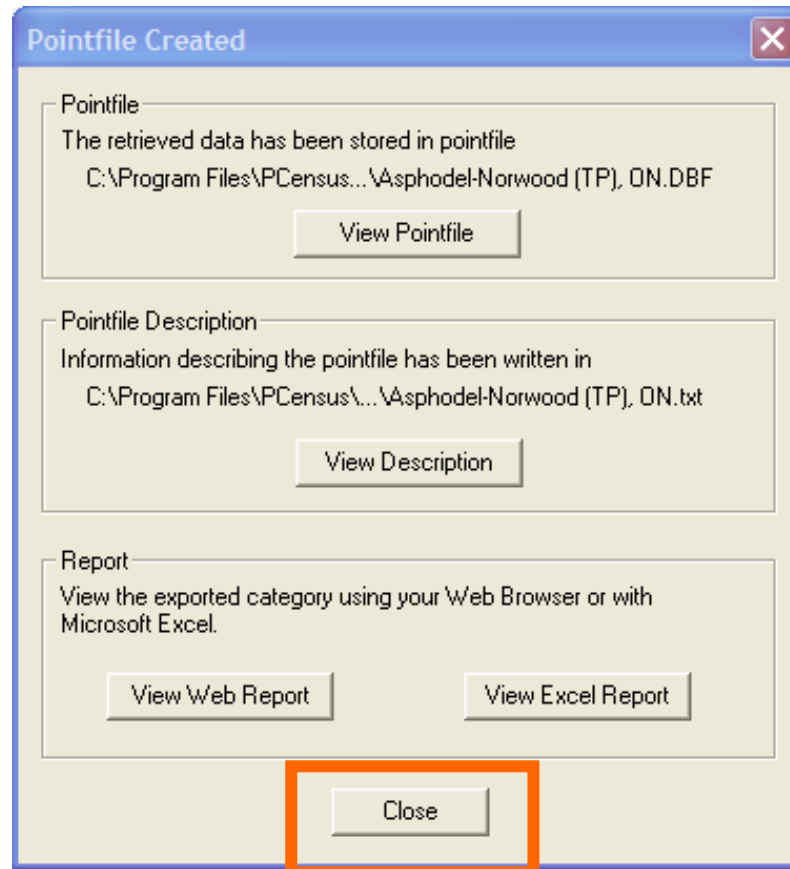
Pointfile Created

Pointfile

The retrieved data has been stored in pointfile

C:\Program Files\PCensus...\Asphodel-Norwood (TP), ON.DBF

View Pointfile

Pointfile Description

Information describing the pointfile has been written in

C:\Program Files\PCensus\...\Asphodel-Norwood (TP), ON.txt

View Description

Report

View the exported category using your Web Browser or with Microsoft Excel.

View Web Report

View Excel Report

Close